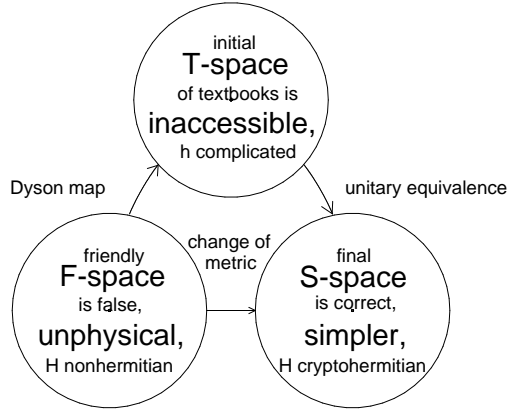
initial
T-space
of textbooks is
inaccessible,
h complicated

Dyson map

unitary equivalence

friendly
F-space
is false,
unphysical,
H nonhermitian

change of
metric

final
S-space
is correct,
simpler,
H cryptohermitian